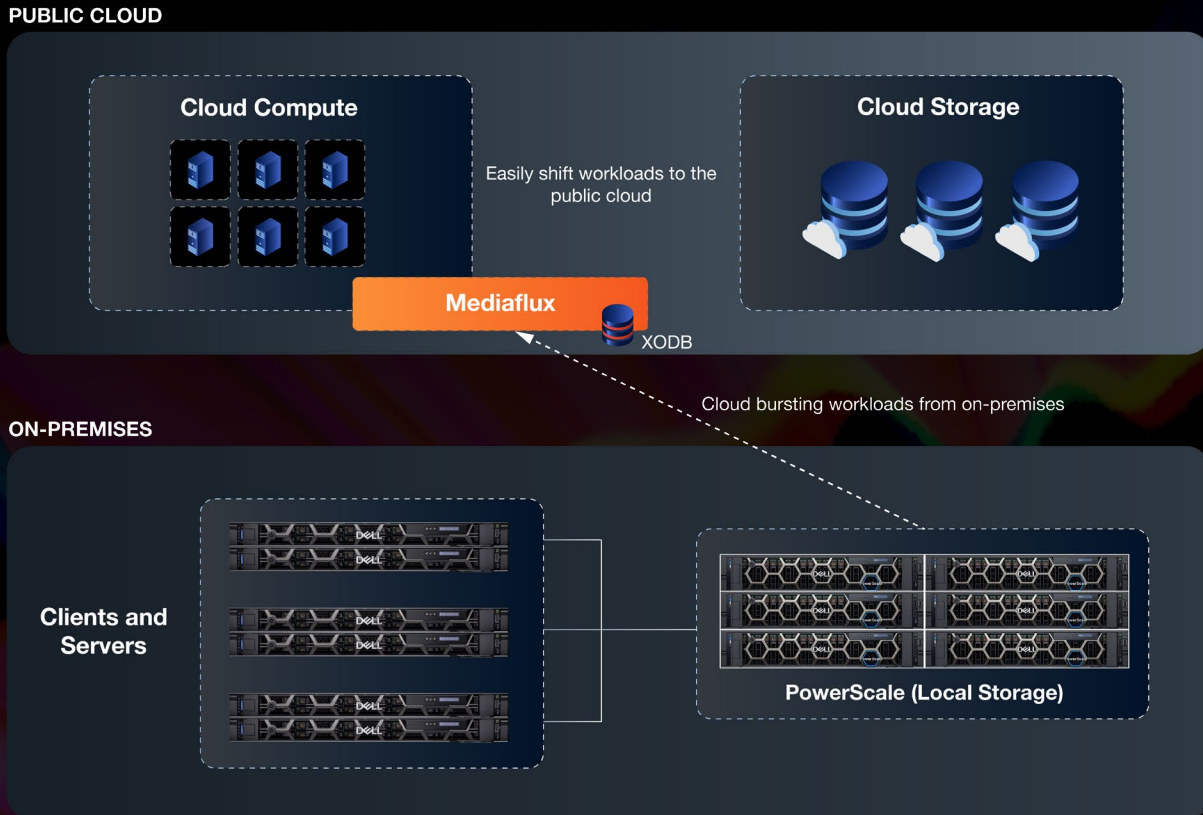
PUBLIC CLOUD

Cloud Compute

Easily shift workloads to the public cloud

Cloud Storage

Mediaflux

XODB

Cloud bursting workloads from on-premises

ON-PREMISES

Clients and Servers

DELL
DELL
DELL
DELL
DELL
DELL

DELL
DELL
DELL
DELL
DELL
DELL

PowerScale (Local Storage)